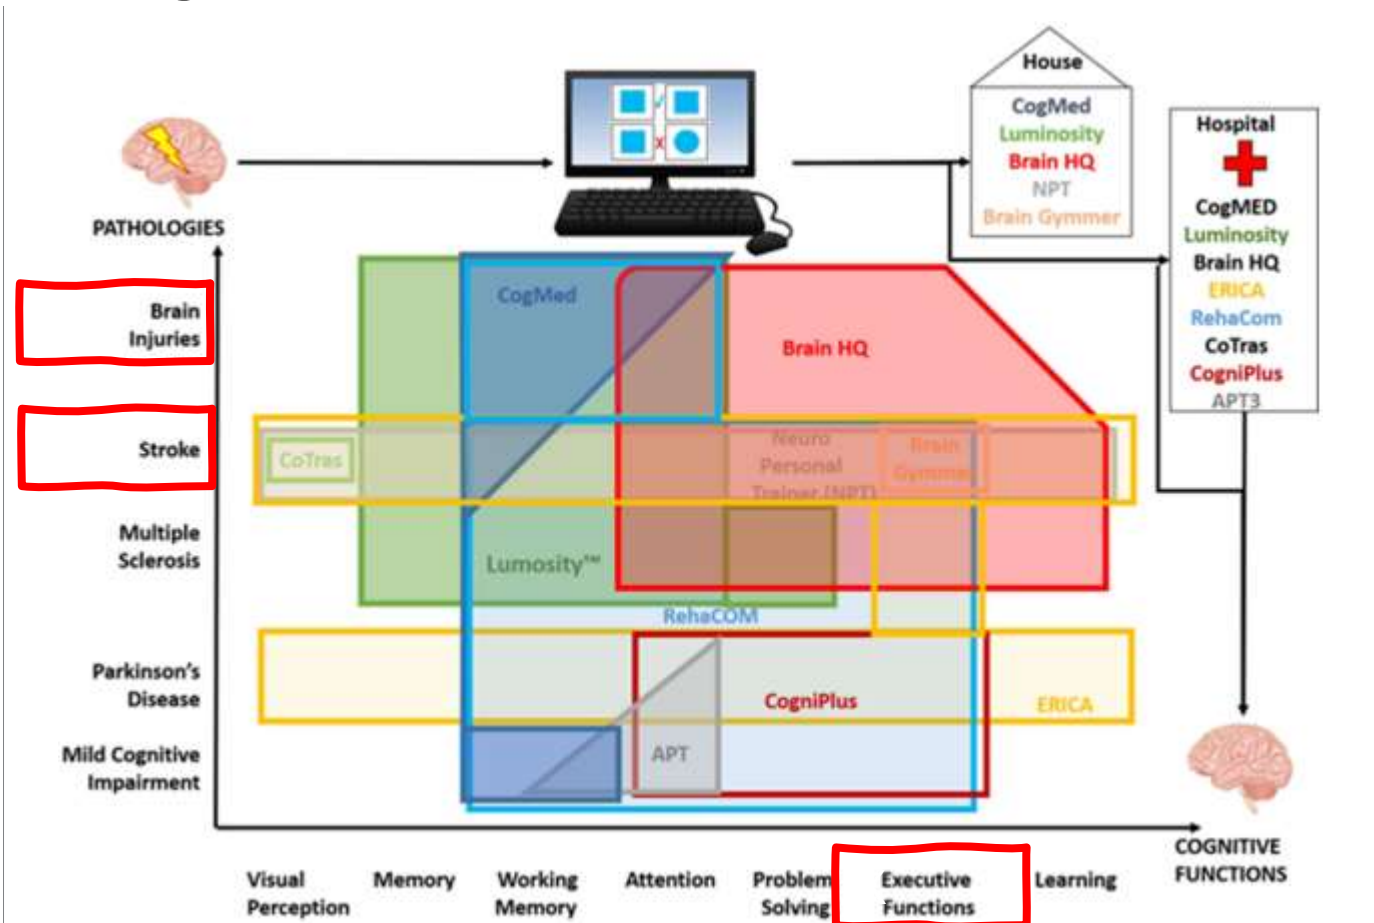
House
CogMed
Luminosity
Brain HQ
NPT
Brain Gymmer

Hospital
CogMED
Luminosity
Brain HQ
ERICA
RehaCom
CoTras
CogniPlus
APT3

PATHOLOGIES

Brain Injuries

Stroke

Multiple Sclerosis

Parkinson's Disease

Mild Cognitive Impairment

CogMed

Brain HQ

CoTras

Neuro Personal Trainer (NPT)

Brain Gymmer

Lumosity™

RehaCOM

CogniPlus

ERICA

APT

COGNITIVE FUNCTIONS

Visual Perception

Memory

Working Memory

Attention

Problem Solving

Executive Functions

Learning